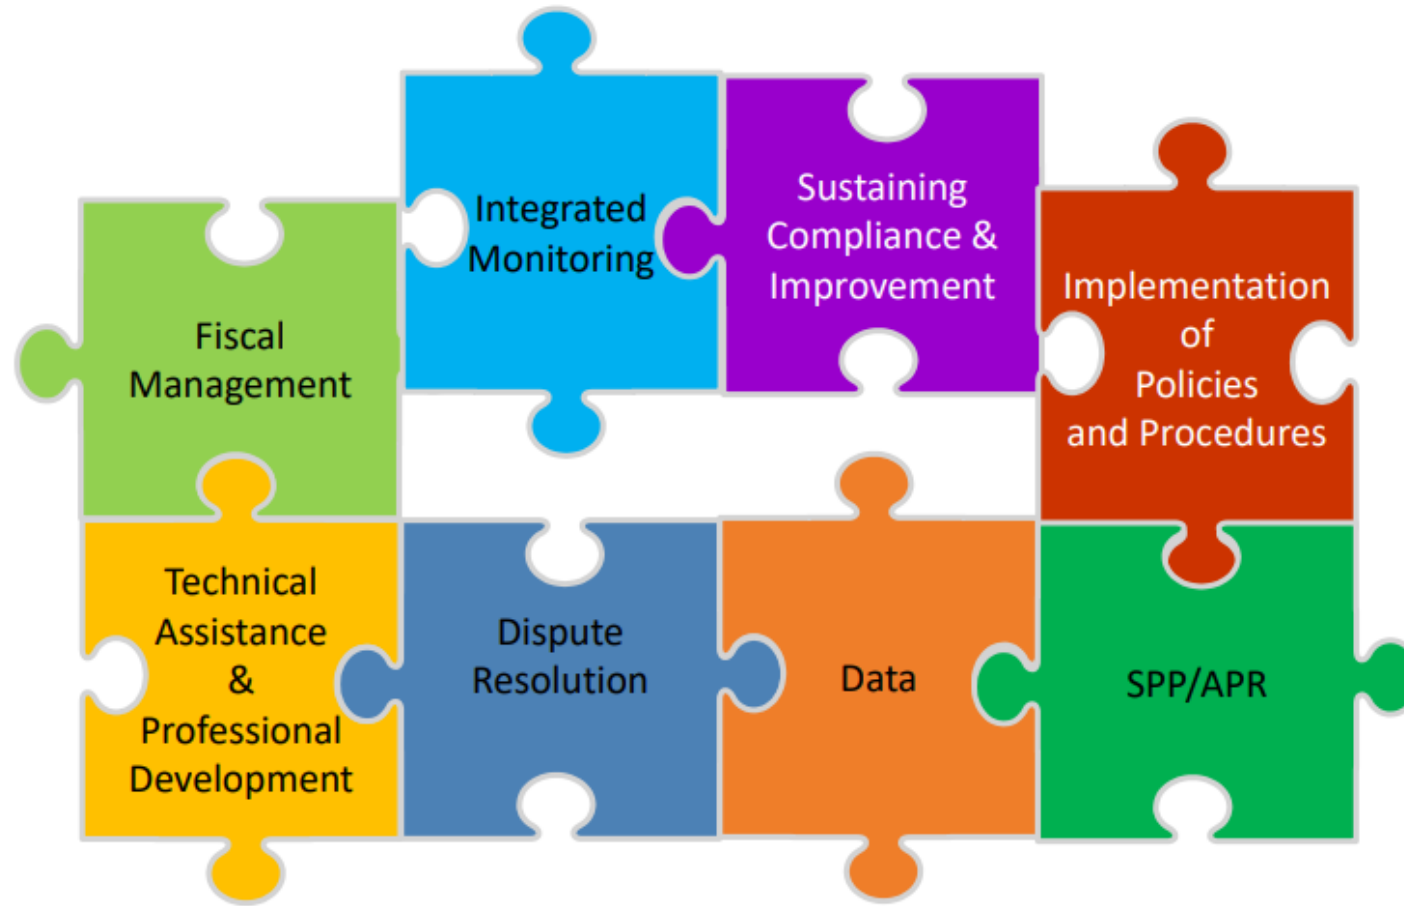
Integrated Monitoring

Sustaining Compliance & Improvement

Fiscal Management

Implementation of Policies and Procedures

Technical Assistance & Professional Development

Dispute Resolution

Data

SPP/APR